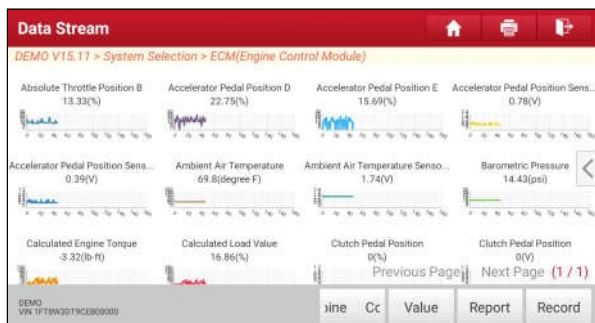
Data Stream

DEMO V15.11 > System Selection > ECM(Engine Control Module)

Absolute Throttle Position B
13.33(%)

Accelerator Pedal Position D
22.75(%)

Accelerator Pedal Position E
15.69(%)

Accelerator Pedal Position Sens...
0.78(V)

Accelerator Pedal Position Sens...
0.39(V)

Ambient Air Temperature
69.8(degree F)

Ambient Air Temperature Senso...
1.74(V)

Barometric Pressure
14.43(psi)

Calculated Engine Torque
-3.32(lb-ft)

Calculated Load Value
16.86(%)

Clutch Pedal Position
0(%)

Clutch Pedal Position
0(V)

Previous Page Next Page (1 / 1)

DEMO
VIN 1FT8W3DT9CEB00000

ine Cc Value Report Record